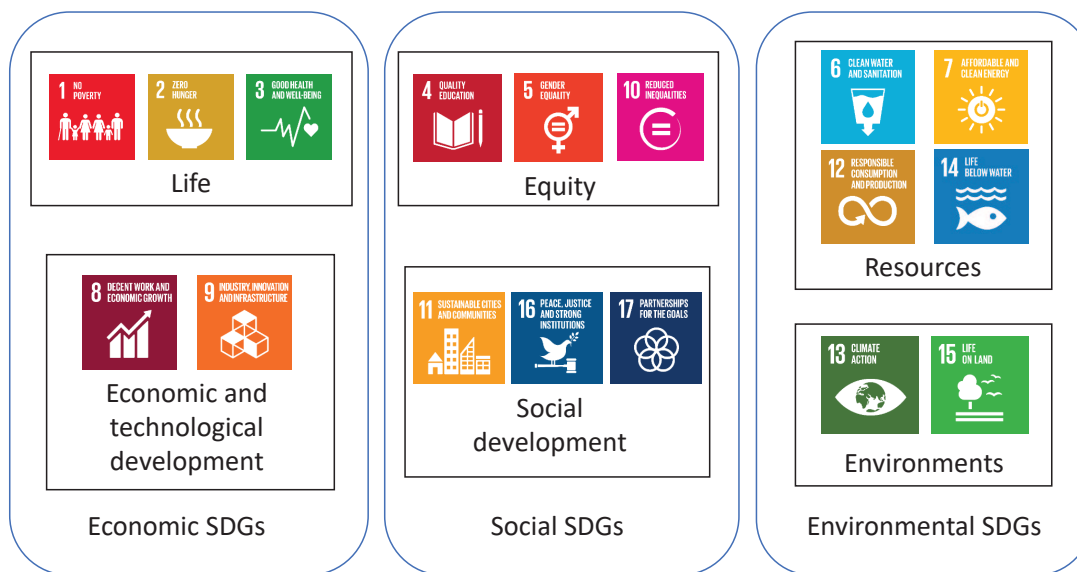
1 NO POVERTY
2 ZERO HUNGER
3 GOOD HEALTH AND WELL-BEING
Life

8 DECENT WORK AND ECONOMIC GROWTH
9 INDUSTRY, INNOVATION AND INFRASTRUCTURE
Economic and technological development

Economic SDGs

4 QUALITY EDUCATION
5 GENDER EQUALITY
10 REDUCED INEQUALITIES
Equity

11 SUSTAINABLE CITIES AND COMMUNITIES
16 PEACE, JUSTICE AND STRONG INSTITUTIONS
17 PARTNERSHIPS FOR THE GOALS
Social development

Social SDGs

6 CLEAN WATER AND SANITATION
7 AFFORDABLE AND CLEAN ENERGY
12 RESPONSIBLE CONSUMPTION AND PRODUCTION
14 LIFE BELOW WATER
Resources

13 CLIMATE ACTION
15 LIFE ON LAND
Environments

Environmental SDGs